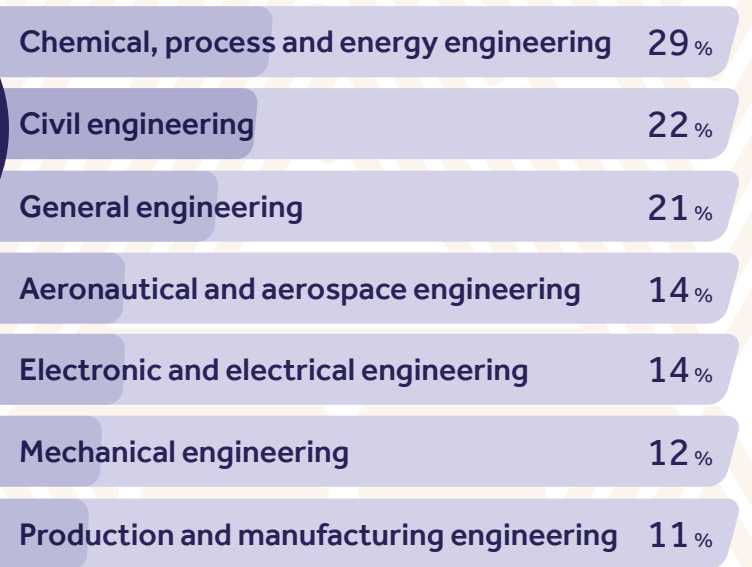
| | |
|---|---|
| Chemical, process and energy engineering | 29 % |
| Civil engineering | 22 % |
| General engineering | 21 % |
| Aeronautical and aerospace engineering | 14 % |
| Electronic and electrical engineering | 14 % |
| Mechanical engineering | 12 % |
| Production and manufacturing engineering | 11 % |